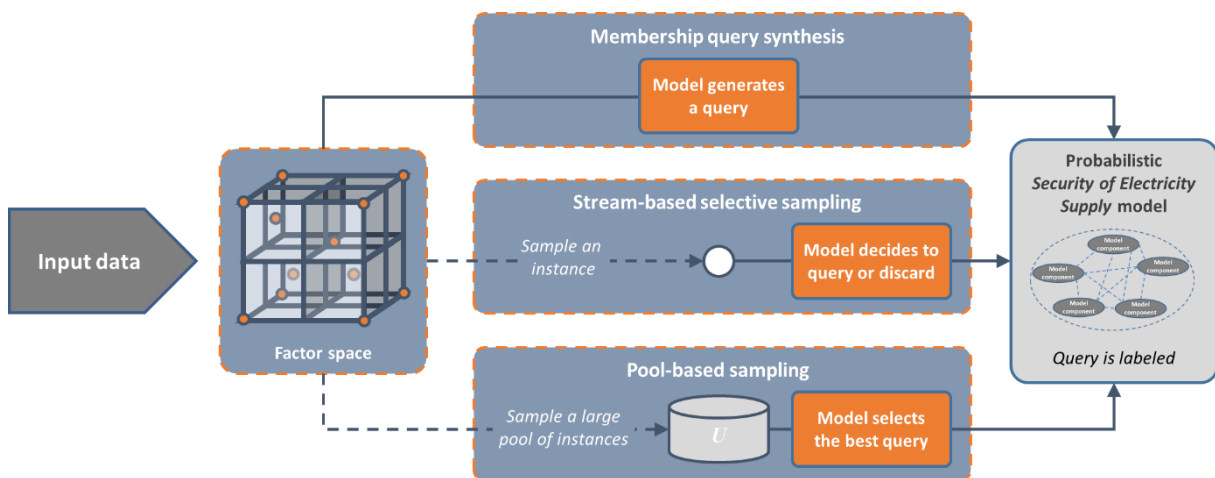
Membership query synthesis

Model generates a query

Input data

Factor space

Stream-based selective sampling

Sample an instance

Model decides to query or discard

Pool-based sampling

Sample a large pool of instances

$U$

Model selects the best query

Probabilistic *Security of Electricity Supply* model

Model component

Model component

Model component

Model component

Model component

Query is labeled